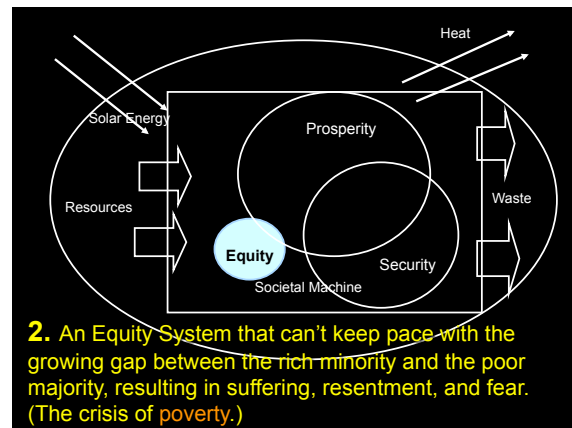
Heat

Solar Energy

Prosperity

Resources

Waste

Equity

Security

Societal Machine

2. An Equity System that can't keep pace with the growing gap between the rich minority and the poor majority, resulting in suffering, resentment, and fear. (The crisis of poverty.)